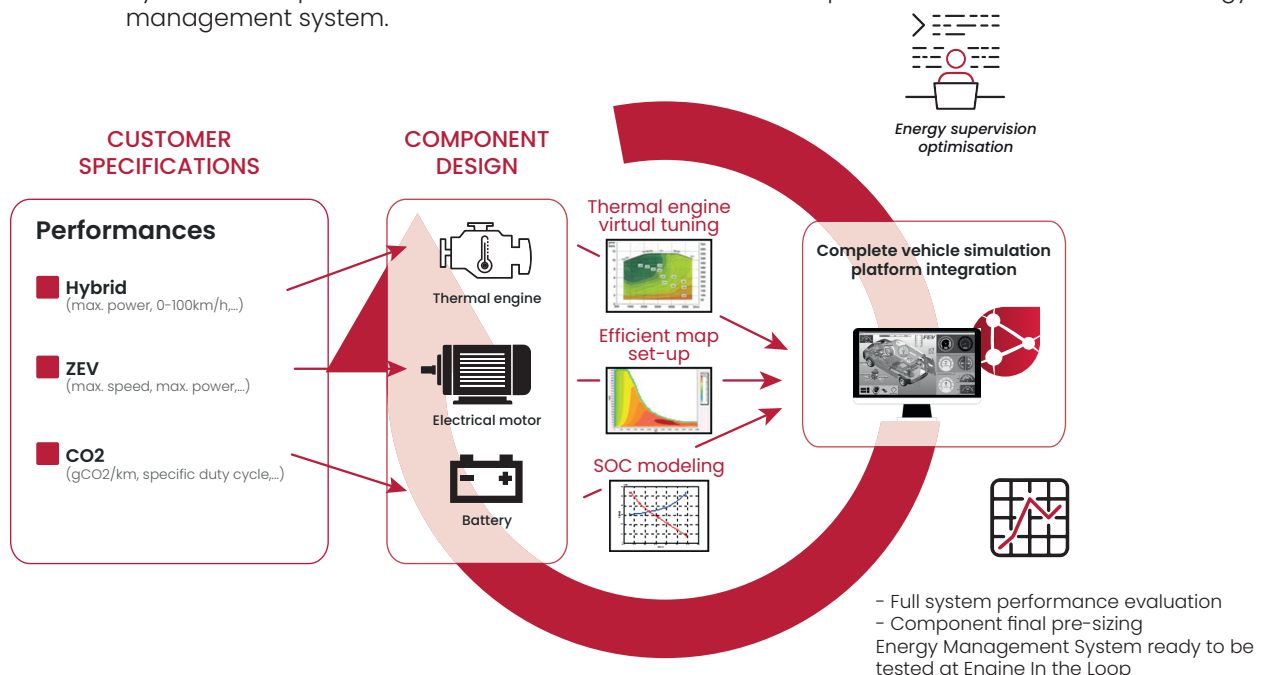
management system.

Energy supervision optimisation

CUSTOMER SPECIFICATIONS

COMPONENT DESIGN

Performances

Hybrid
(max. power, 0-100km/h,...)

ZEV
(max. speed, max. power,...)

CO2
(gCO2/km, specific duty cycle,...)

Thermal engine

Electrical motor

Battery

Thermal engine virtual tuning

Efficient map set-up

SOC modeling

Complete vehicle simulation platform integration

- Full system performance evaluation
- Component final pre-sizing
Energy Management System ready to be tested at Engine In the Loop